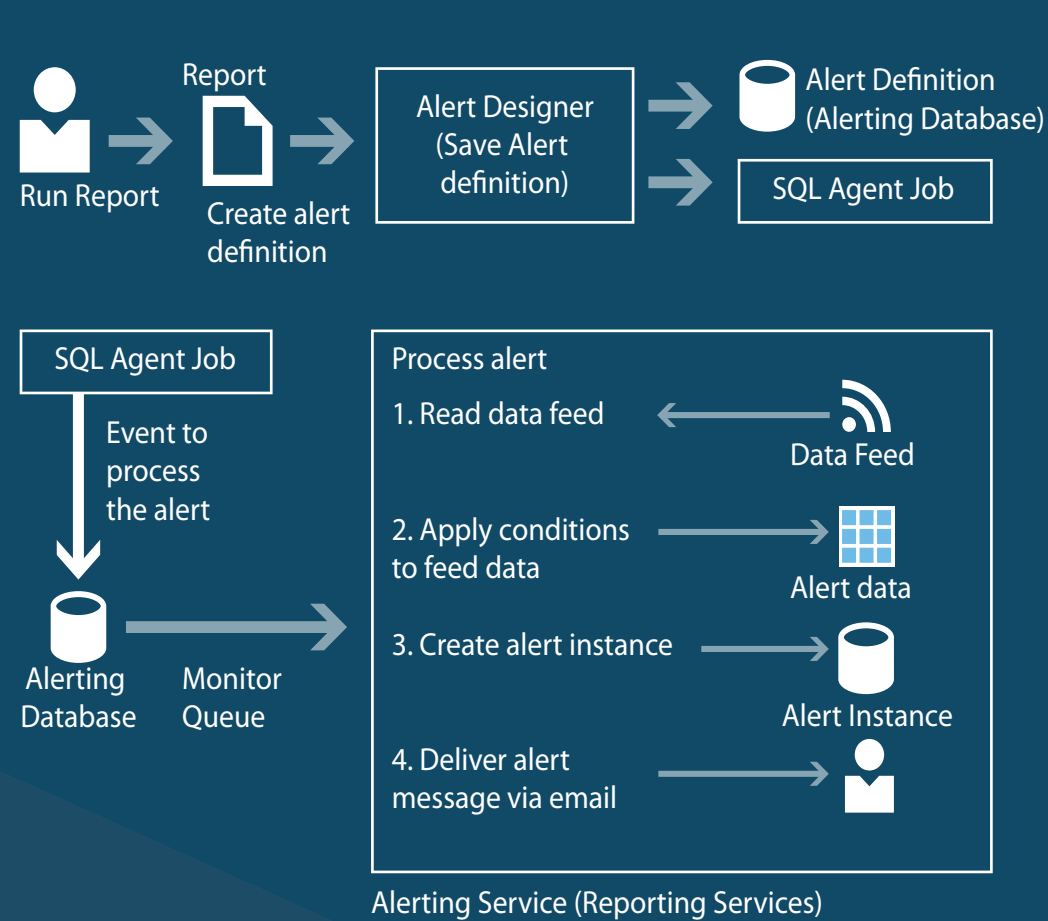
Run Report

Report

Create alert definition

Alert Designer (Save Alert definition)

Alert Definition (Alerting Database)

SQL Agent Job

SQL Agent Job

Event to process the alert

Alerting Database

Monitor Queue

Process alert

1. Read data feed

Data Feed

2. Apply conditions to feed data

Alert data

3. Create alert instance

Alert Instance

4. Deliver alert message via email

Alerting Service (Reporting Services)